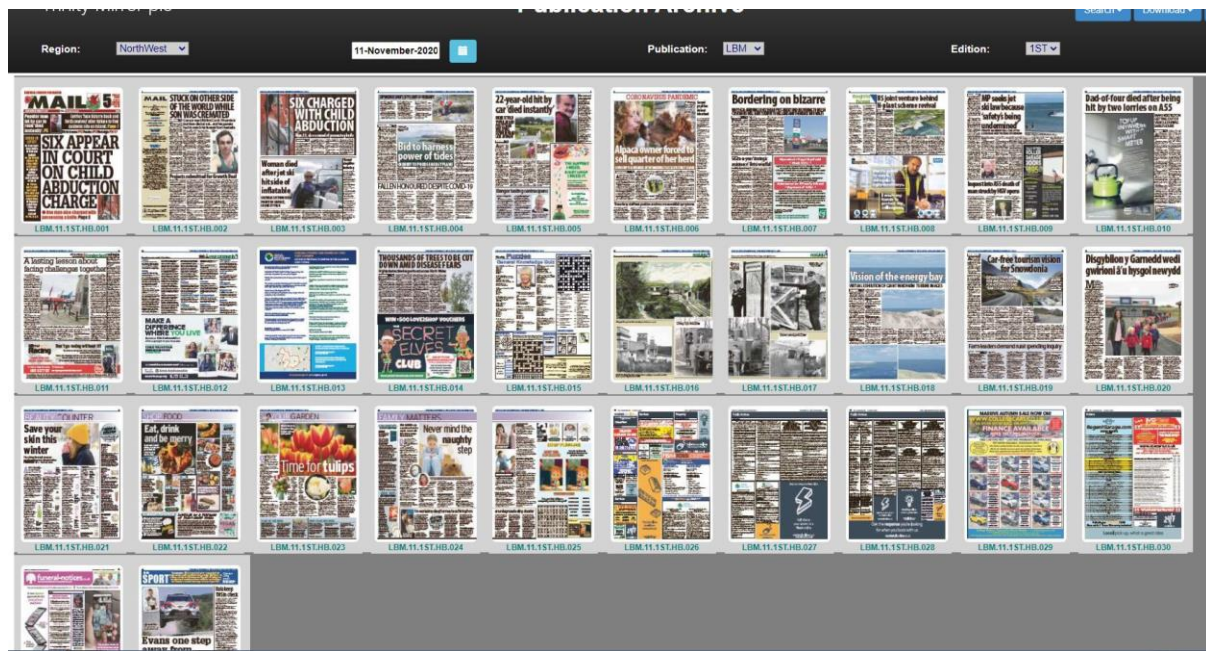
Publication Archive

Search▾ Download▾

Region: NorthWest ▾ 11-November-2020 Publication: LBM ▾ Edition: 1ST ▾

MAIL
SIX APPEAR IN COURT ON CHILD ABDUCTION CHARGE
LBM.11.1ST.HB.001

STUCK ON OTHER SIDE OF THE WORLD WHILE SON WAS CREMATED
LBM.11.1ST.HB.002

SIX CHARGED WITH CHILD ABDUCTION
Woman died after jet ski hit side of inflatable
LBM.11.1ST.HB.003

Bid to harness power of tides
FALLEN HONOURED DESPITE COVID-19
LBM.11.1ST.HB.004

22-year-old hit by car 'died instantly'
LBM.11.1ST.HB.005

CORONAVIRUS PANDEMIC
Alpaca owner forced to sell quarter of her herd
LBM.11.1ST.HB.006

Bordering on bizarre
LBM.11.1ST.HB.007

LBM.11.1ST.HB.008

MP seeks jet ski law because 'safety's being undermined'
LBM.11.1ST.HB.009

Dad-of-four died after being hit by two lorries on A55
LBM.11.1ST.HB.010

A lasting lesson about facing challenges together
LBM.11.1ST.HB.011

MAKE A DIFFERENCE WHERE YOU LIVE
LBM.11.1ST.HB.012

LBM.11.1ST.HB.013

THOUSANDS OF TREES TO BE CUT DOWN AMID DISEASE FEARS
SECRET ELVES CLUB
LBM.11.1ST.HB.014

Puzzles
LBM.11.1ST.HB.015

LBM.11.1ST.HB.016

LBM.11.1ST.HB.017

Vision of the energy bay
LBM.11.1ST.HB.018

Car-free tourism vision for Snowdonia
LBM.11.1ST.HB.019

Disgyblion y Garnedd wedi gwirioni â'u hysgol newydd
LBM.11.1ST.HB.020

COUNTER
Save your skin this winter
LBM.11.1ST.HB.021

FOOD
Eat, drink and be merry
LBM.11.1ST.HB.022

GARDEN
Time for tulips
LBM.11.1ST.HB.023

MATTERS
Never mind the naughty step
LBM.11.1ST.HB.024

LBM.11.1ST.HB.025

LBM.11.1ST.HB.026

LBM.11.1ST.HB.027

LBM.11.1ST.HB.028

FINANCE AVAILABLE
LBM.11.1ST.HB.029

LBM.11.1ST.HB.030

funeral-notices
SPORT
Evans one step away from